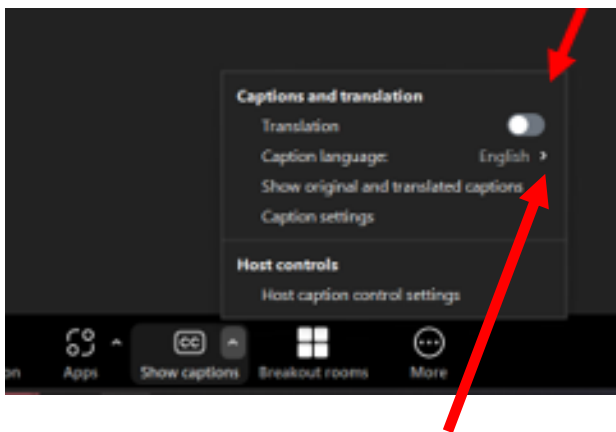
Captions and translation
Translation
Caption language: English
Show original and translated captions
Caption settings

Host controls
Host caption control settings

on Apps CC Show captions Breakout rooms More